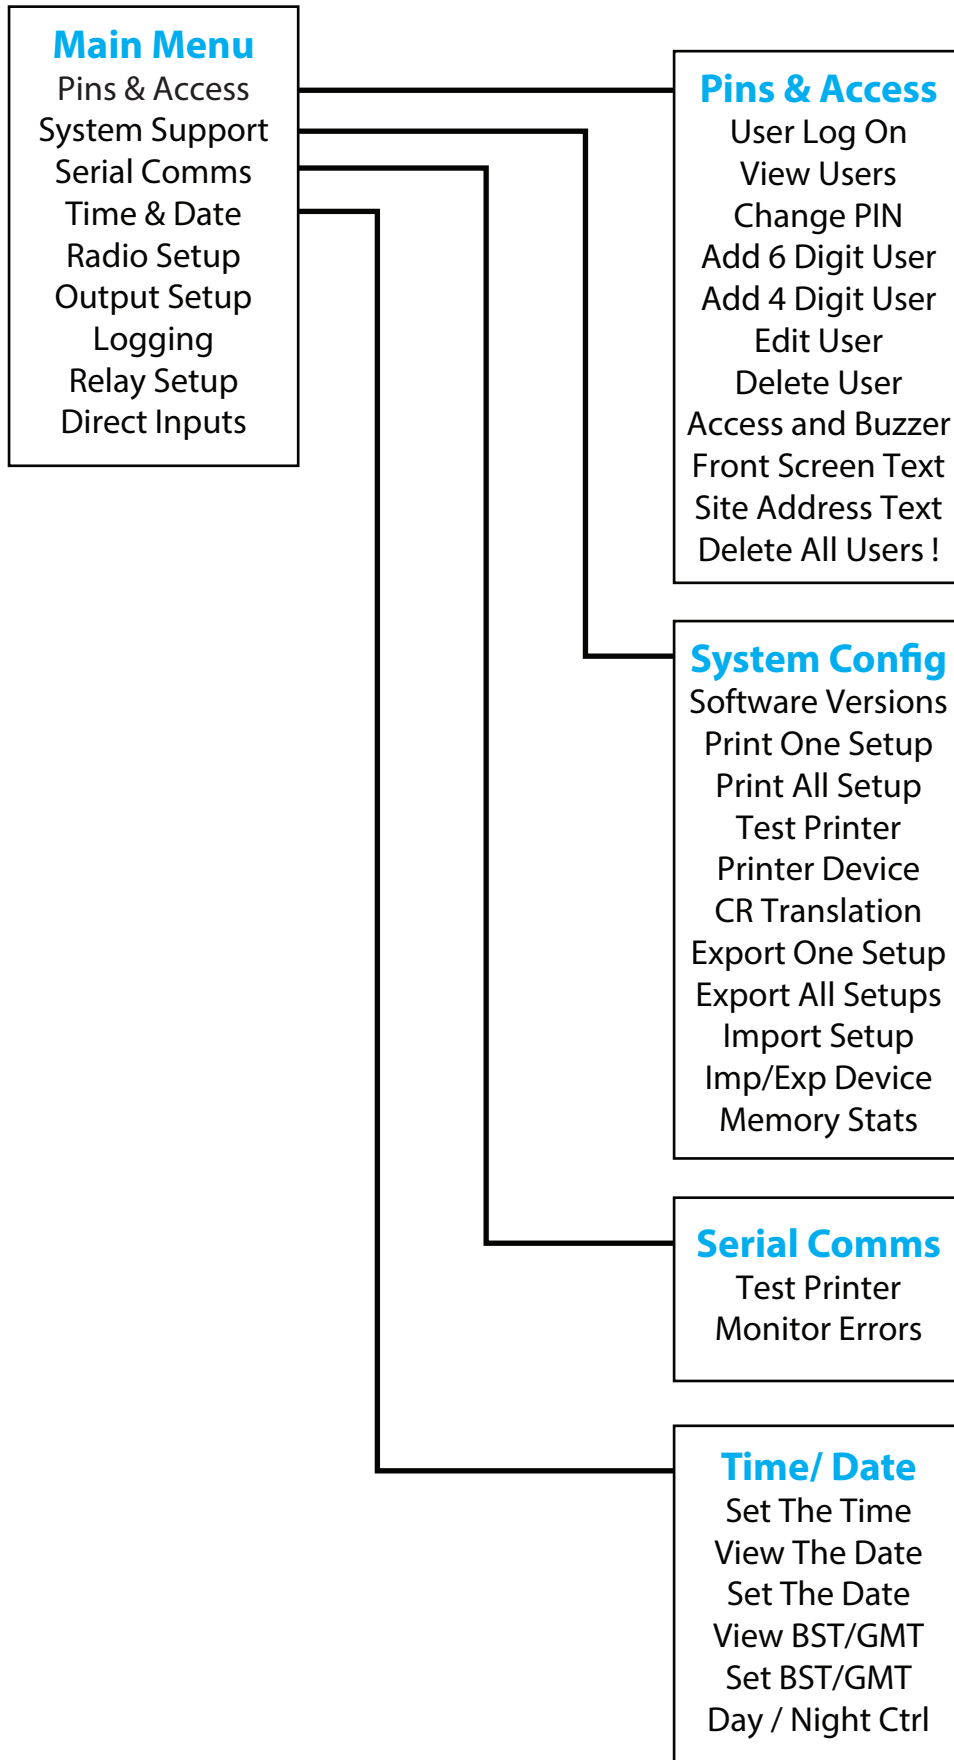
Main Menu
Pins & Access
System Support
Serial Comms
Time & Date
Radio Setup
Output Setup
Logging
Relay Setup
Direct Inputs

Pins & Access
User Log On
View Users
Change PIN
Add 6 Digit User
Add 4 Digit User
Edit User
Delete User
Access and Buzzer
Front Screen Text
Site Address Text
Delete All Users !

System Config
Software Versions
Print One Setup
Print All Setup
Test Printer
Printer Device
CR Translation
Export One Setup
Export All Setups
Import Setup
Imp/Exp Device
Memory Stats

Serial Comms
Test Printer
Monitor Errors

Time/ Date
Set The Time
View The Date
Set The Date
View BST/GMT
Set BST/GMT
Day / Night Ctrl